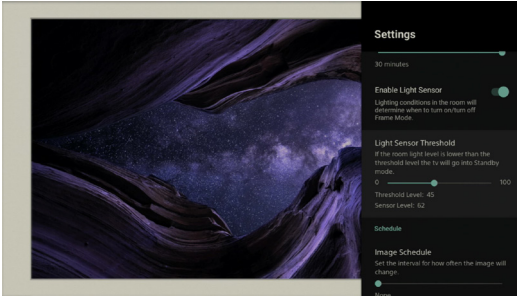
Settings

30 minutes

Enable Light Sensor

Lighting conditions in the room will determine when to turn on/turn off Frame Mode.

Light Sensor Threshold

If the room light level is lower than the threshold level the tv will go into Standby mode.

0

100

Threshold Level: 45

Sensor Level: 62

Schedule

Image Schedule

Set the interval for how often the image will change.

None